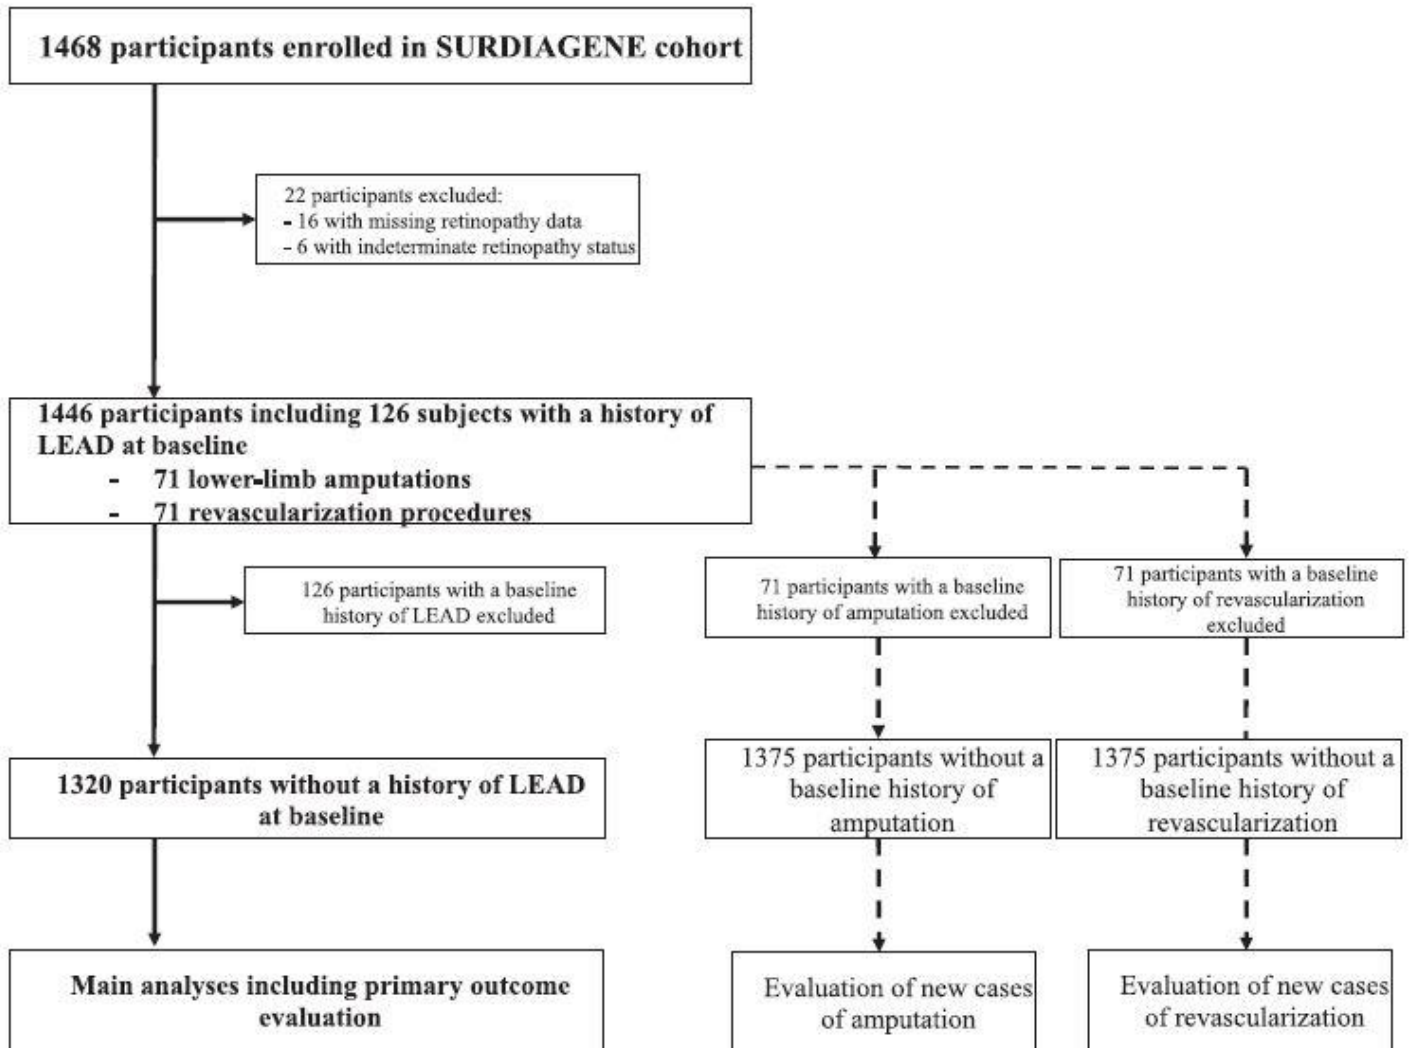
1468 participants enrolled in SURDIAGENE cohort

22 participants excluded:
- 16 with missing retinopathy data
- 6 with indeterminate retinopathy status

1446 participants including 126 subjects with a history of LEAD at baseline
- 71 lower-limb amputations
- 71 revascularization procedures

126 participants with a baseline history of LEAD excluded

71 participants with a baseline history of amputation excluded

71 participants with a baseline history of revascularization excluded

1320 participants without a history of LEAD at baseline

1375 participants without a baseline history of amputation

1375 participants without a baseline history of revascularization

Main analyses including primary outcome evaluation

Evaluation of new cases of amputation

Evaluation of new cases of revascularization